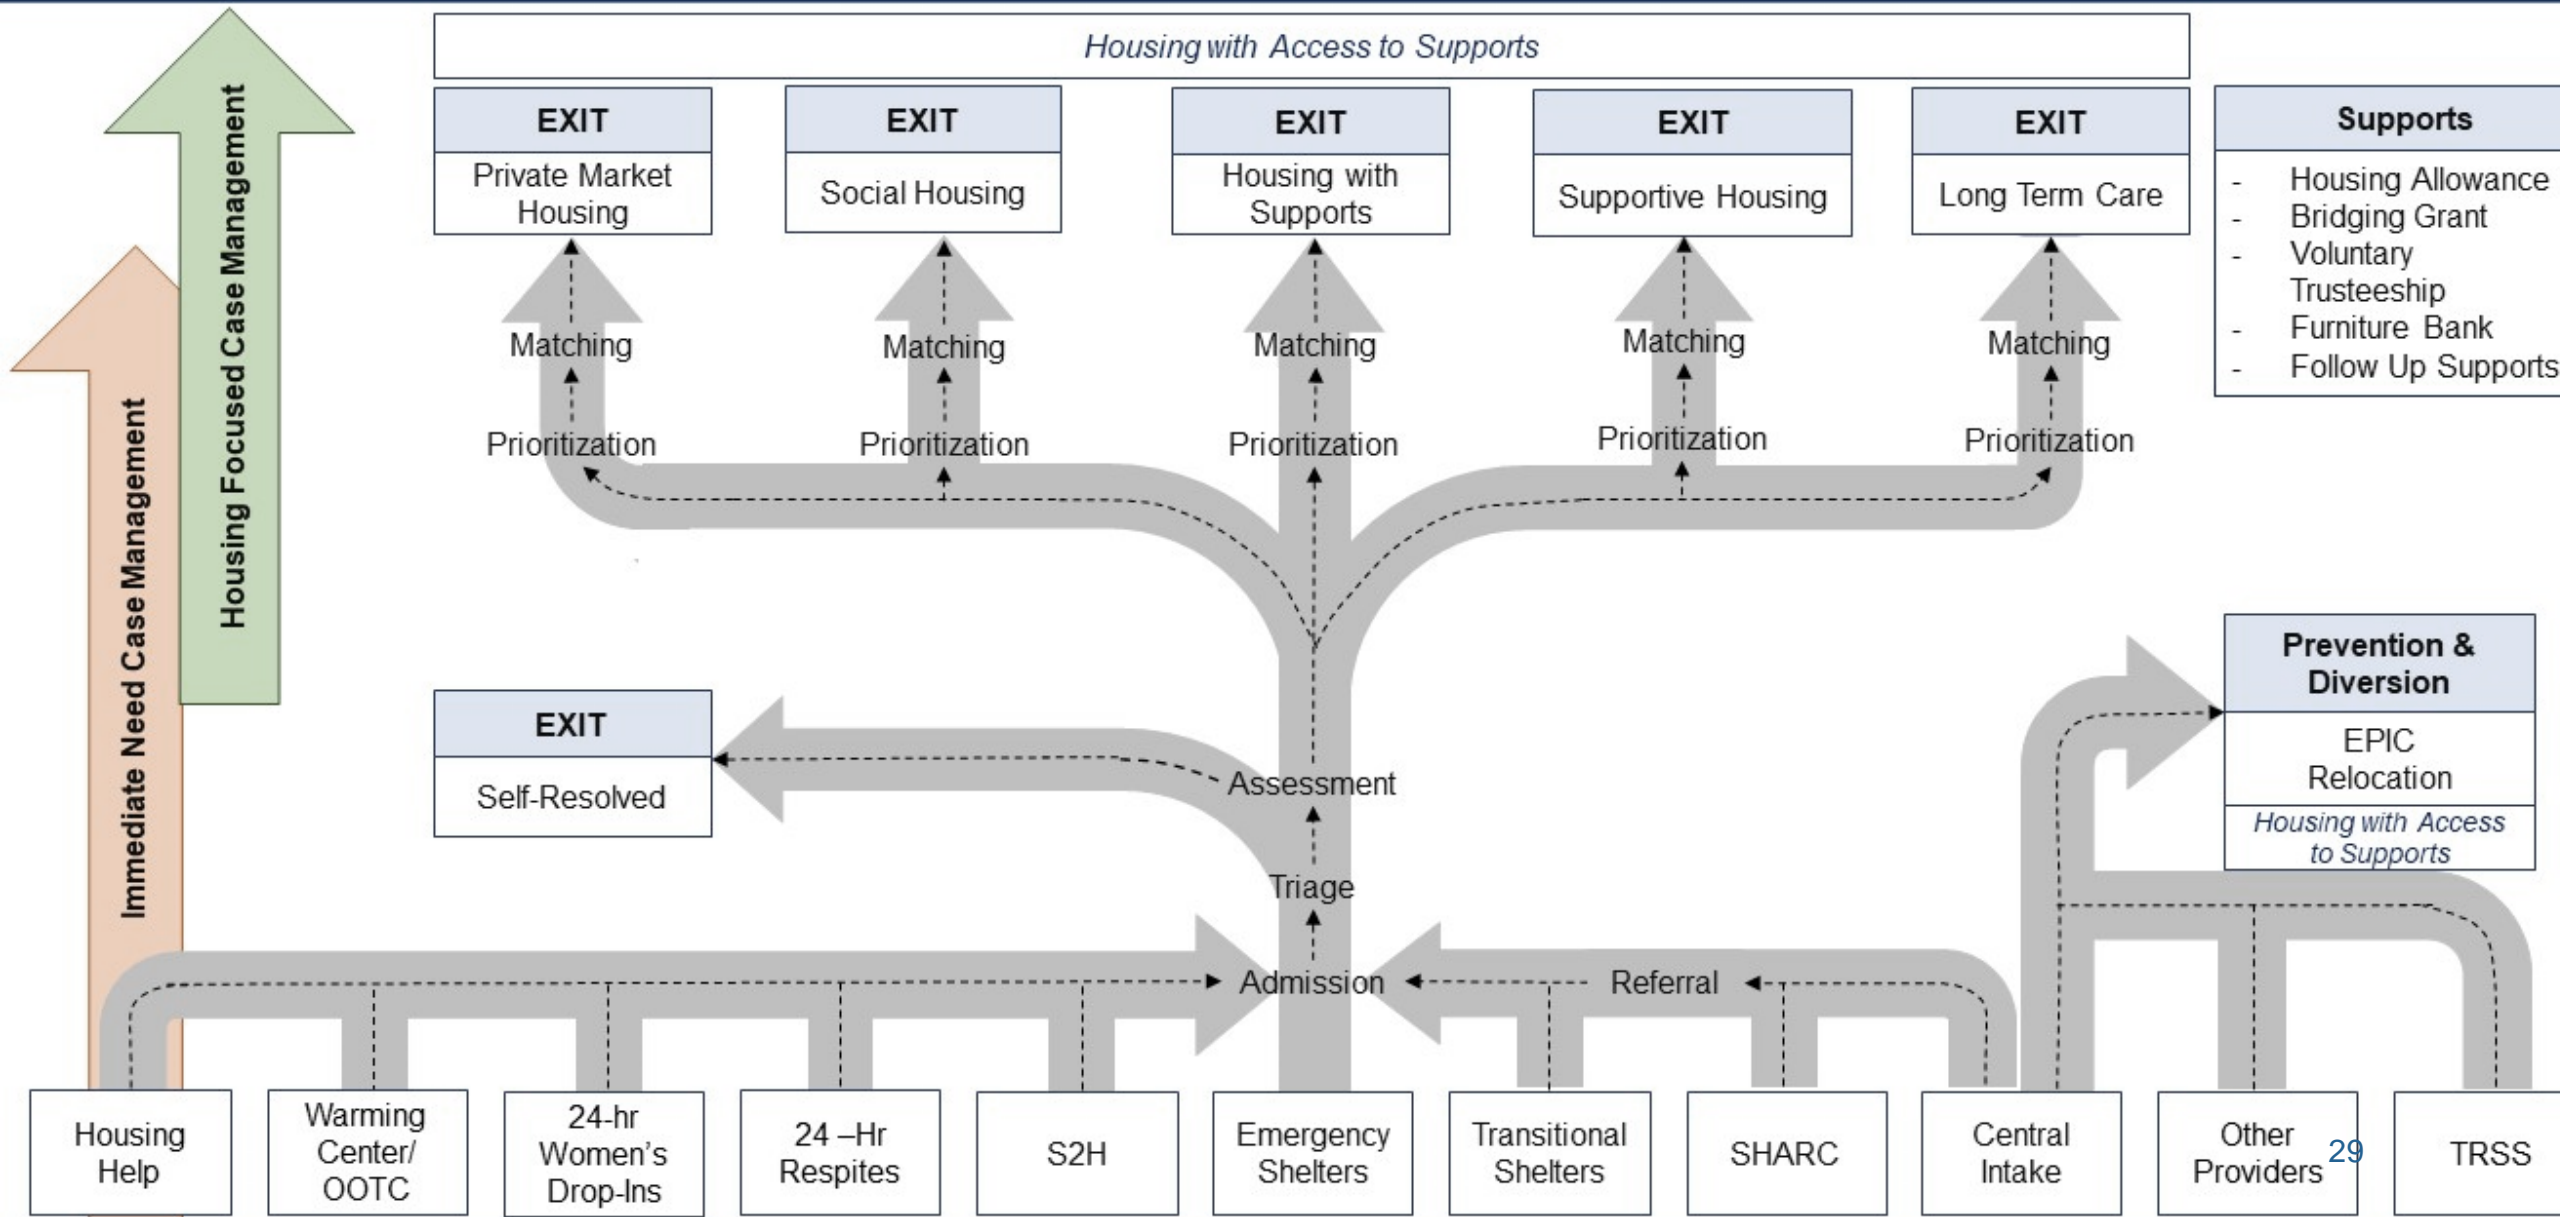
Housing Focused Case Management

Immediate Need Case Management

Housing with Access to Supports

EXIT
Private Market Housing

EXIT
Social Housing

EXIT
Housing with Supports

EXIT
Supportive Housing

EXIT
Long Term Care

Supports
- Housing Allowance
- Bridging Grant
- Voluntary Trusteeship
- Furniture Bank
- Follow Up Supports

Matching
Prioritization

Matching
Prioritization

Matching
Prioritization

Matching
Prioritization

Matching
Prioritization

Prevention & Diversion
EPIC
Relocation
Housing with Access to Supports

EXIT
Self-Resolved

Assessment
Triage
Admission
Referral

Housing Help

Warming Center/ OOTC

24-hr Women's Drop-Ins

24 –Hr Respites

S2H

Emergency Shelters

Transitional Shelters

SHARC

Central Intake

Other Providers

29

TRSS